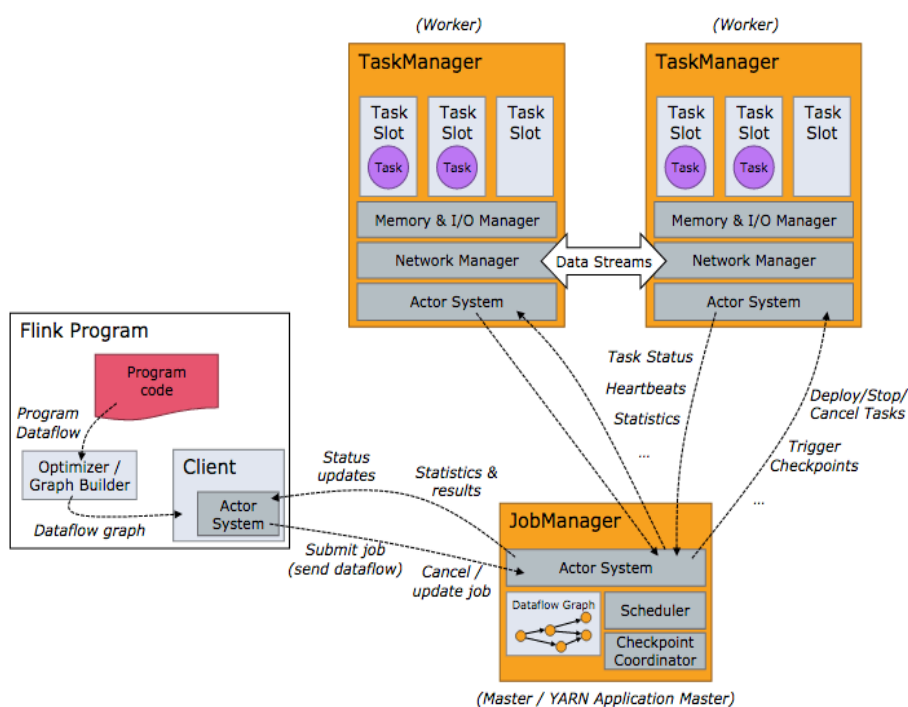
(Worker)

TaskManager

Task Slot
Task

Task Slot
Task

Task Slot

Memory & I/O Manager

Network Manager

Actor System

(Worker)

TaskManager

Task Slot
Task

Task Slot
Task

Task Slot

Memory & I/O Manager

Network Manager

Actor System

Data Streams

Flink Program

Program code

Program Dataflow

Optimizer / Graph Builder

Dataflow graph

Client

Actor System

Status updates

Statistics & results

Submit job (send dataflow)

Cancel / update job

Task Status

Heartbeats

Statistics

...

Deploy/Stop/ Cancel Tasks

Trigger Checkpoints

...

JobManager

Actor System

Dataflow Graph

Scheduler

Checkpoint Coordinator

(Master / YARN Application Master)